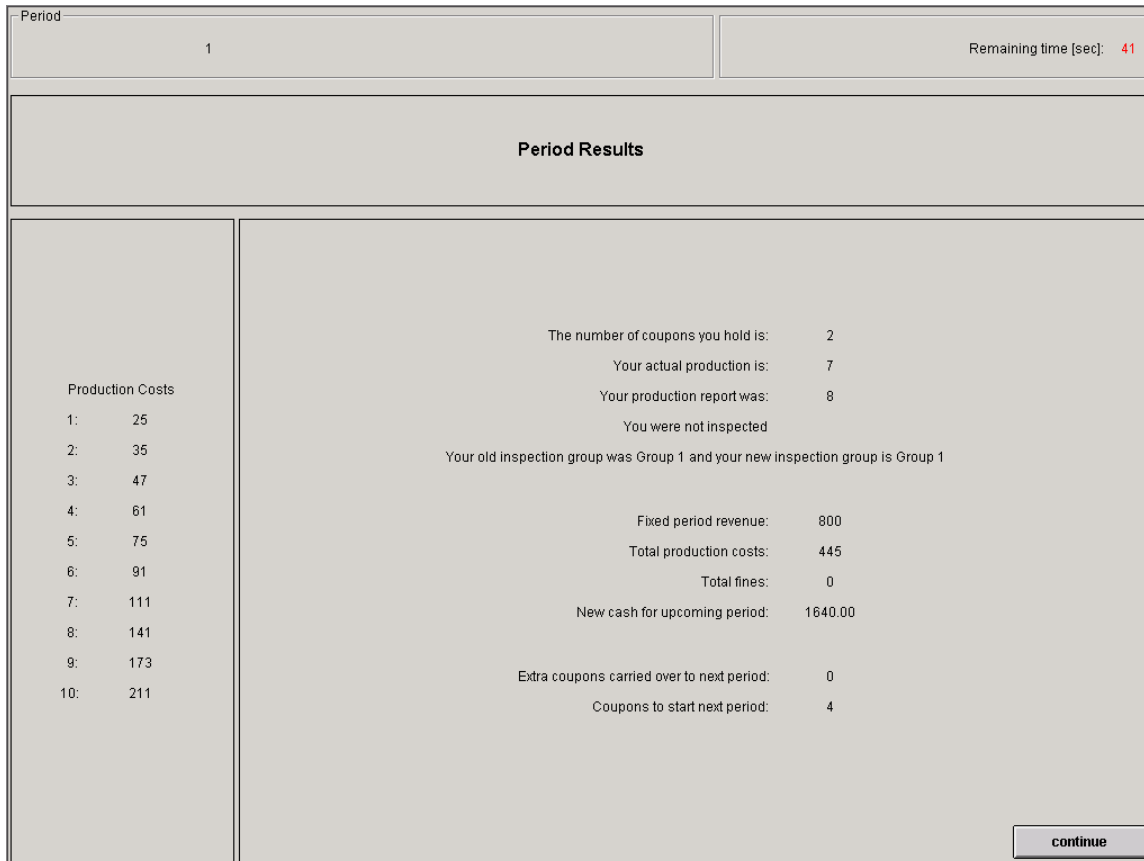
Period

1

Remaining time [sec]: 41

Period Results

Production Costs

| | |
|---|---|
| 1: | 25 |
| 2: | 35 |
| 3: | 47 |
| 4: | 61 |
| 5: | 75 |
| 6: | 91 |
| 7: | 111 |
| 8: | 141 |
| 9: | 173 |
| 10: | 211 |

The number of coupons you hold is: 2

Your actual production is: 7

Your production report was: 8

You were not inspected

Your old inspection group was Group 1 and your new inspection group is Group 1

Fixed period revenue: 800

Total production costs: 445

Total fines: 0

New cash for upcoming period: 1640.00

Extra coupons carried over to next period: 0

Coupons to start next period: 4

continue